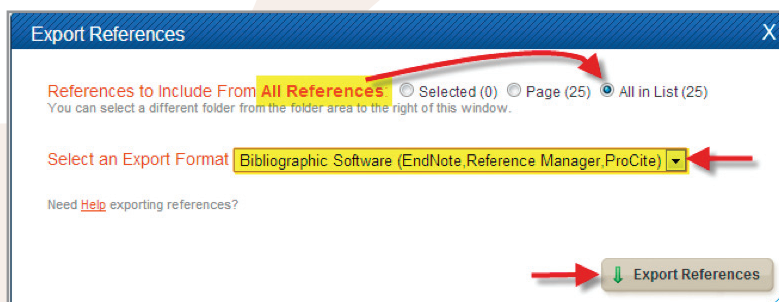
Export References

X

References to Include From All References: Selected (0) Page (25) All in List (25)
You can select a different folder from the folder area to the right of this window.

Select an Export Format Bibliographic Software (EndNote,Reference Manager,ProCite)

Need Help exporting references?

Export References